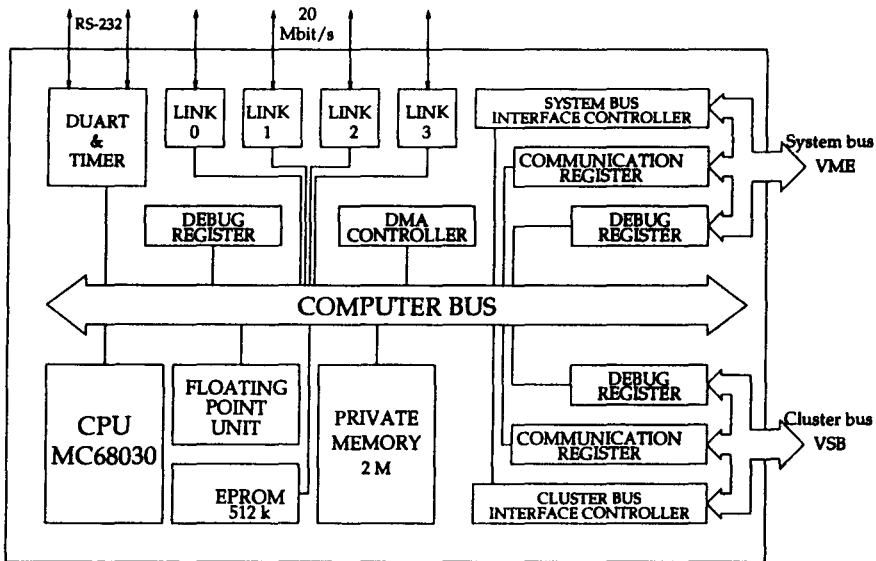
RS-232

20
Mbit/s

DUART
&
TIMER

LINK
0

LINK
1

LINK
2

LINK
3

SYSTEM BUS
INTERFACE CONTROLLER

COMMUNICATION
REGISTER

DEBUG
REGISTER

System bus
VME

DEBUG
REGISTER

DMA
CONTROLLER

COMPUTER BUS

CPU
MC68030

FLOATING
POINT
UNIT

EPROM
512 k

PRIVATE
MEMORY
2 M

DEBUG
REGISTER

COMMUNICATION
REGISTER

CLUSTER BUS
INTERFACE CONTROLLER

Cluster bus
VSB